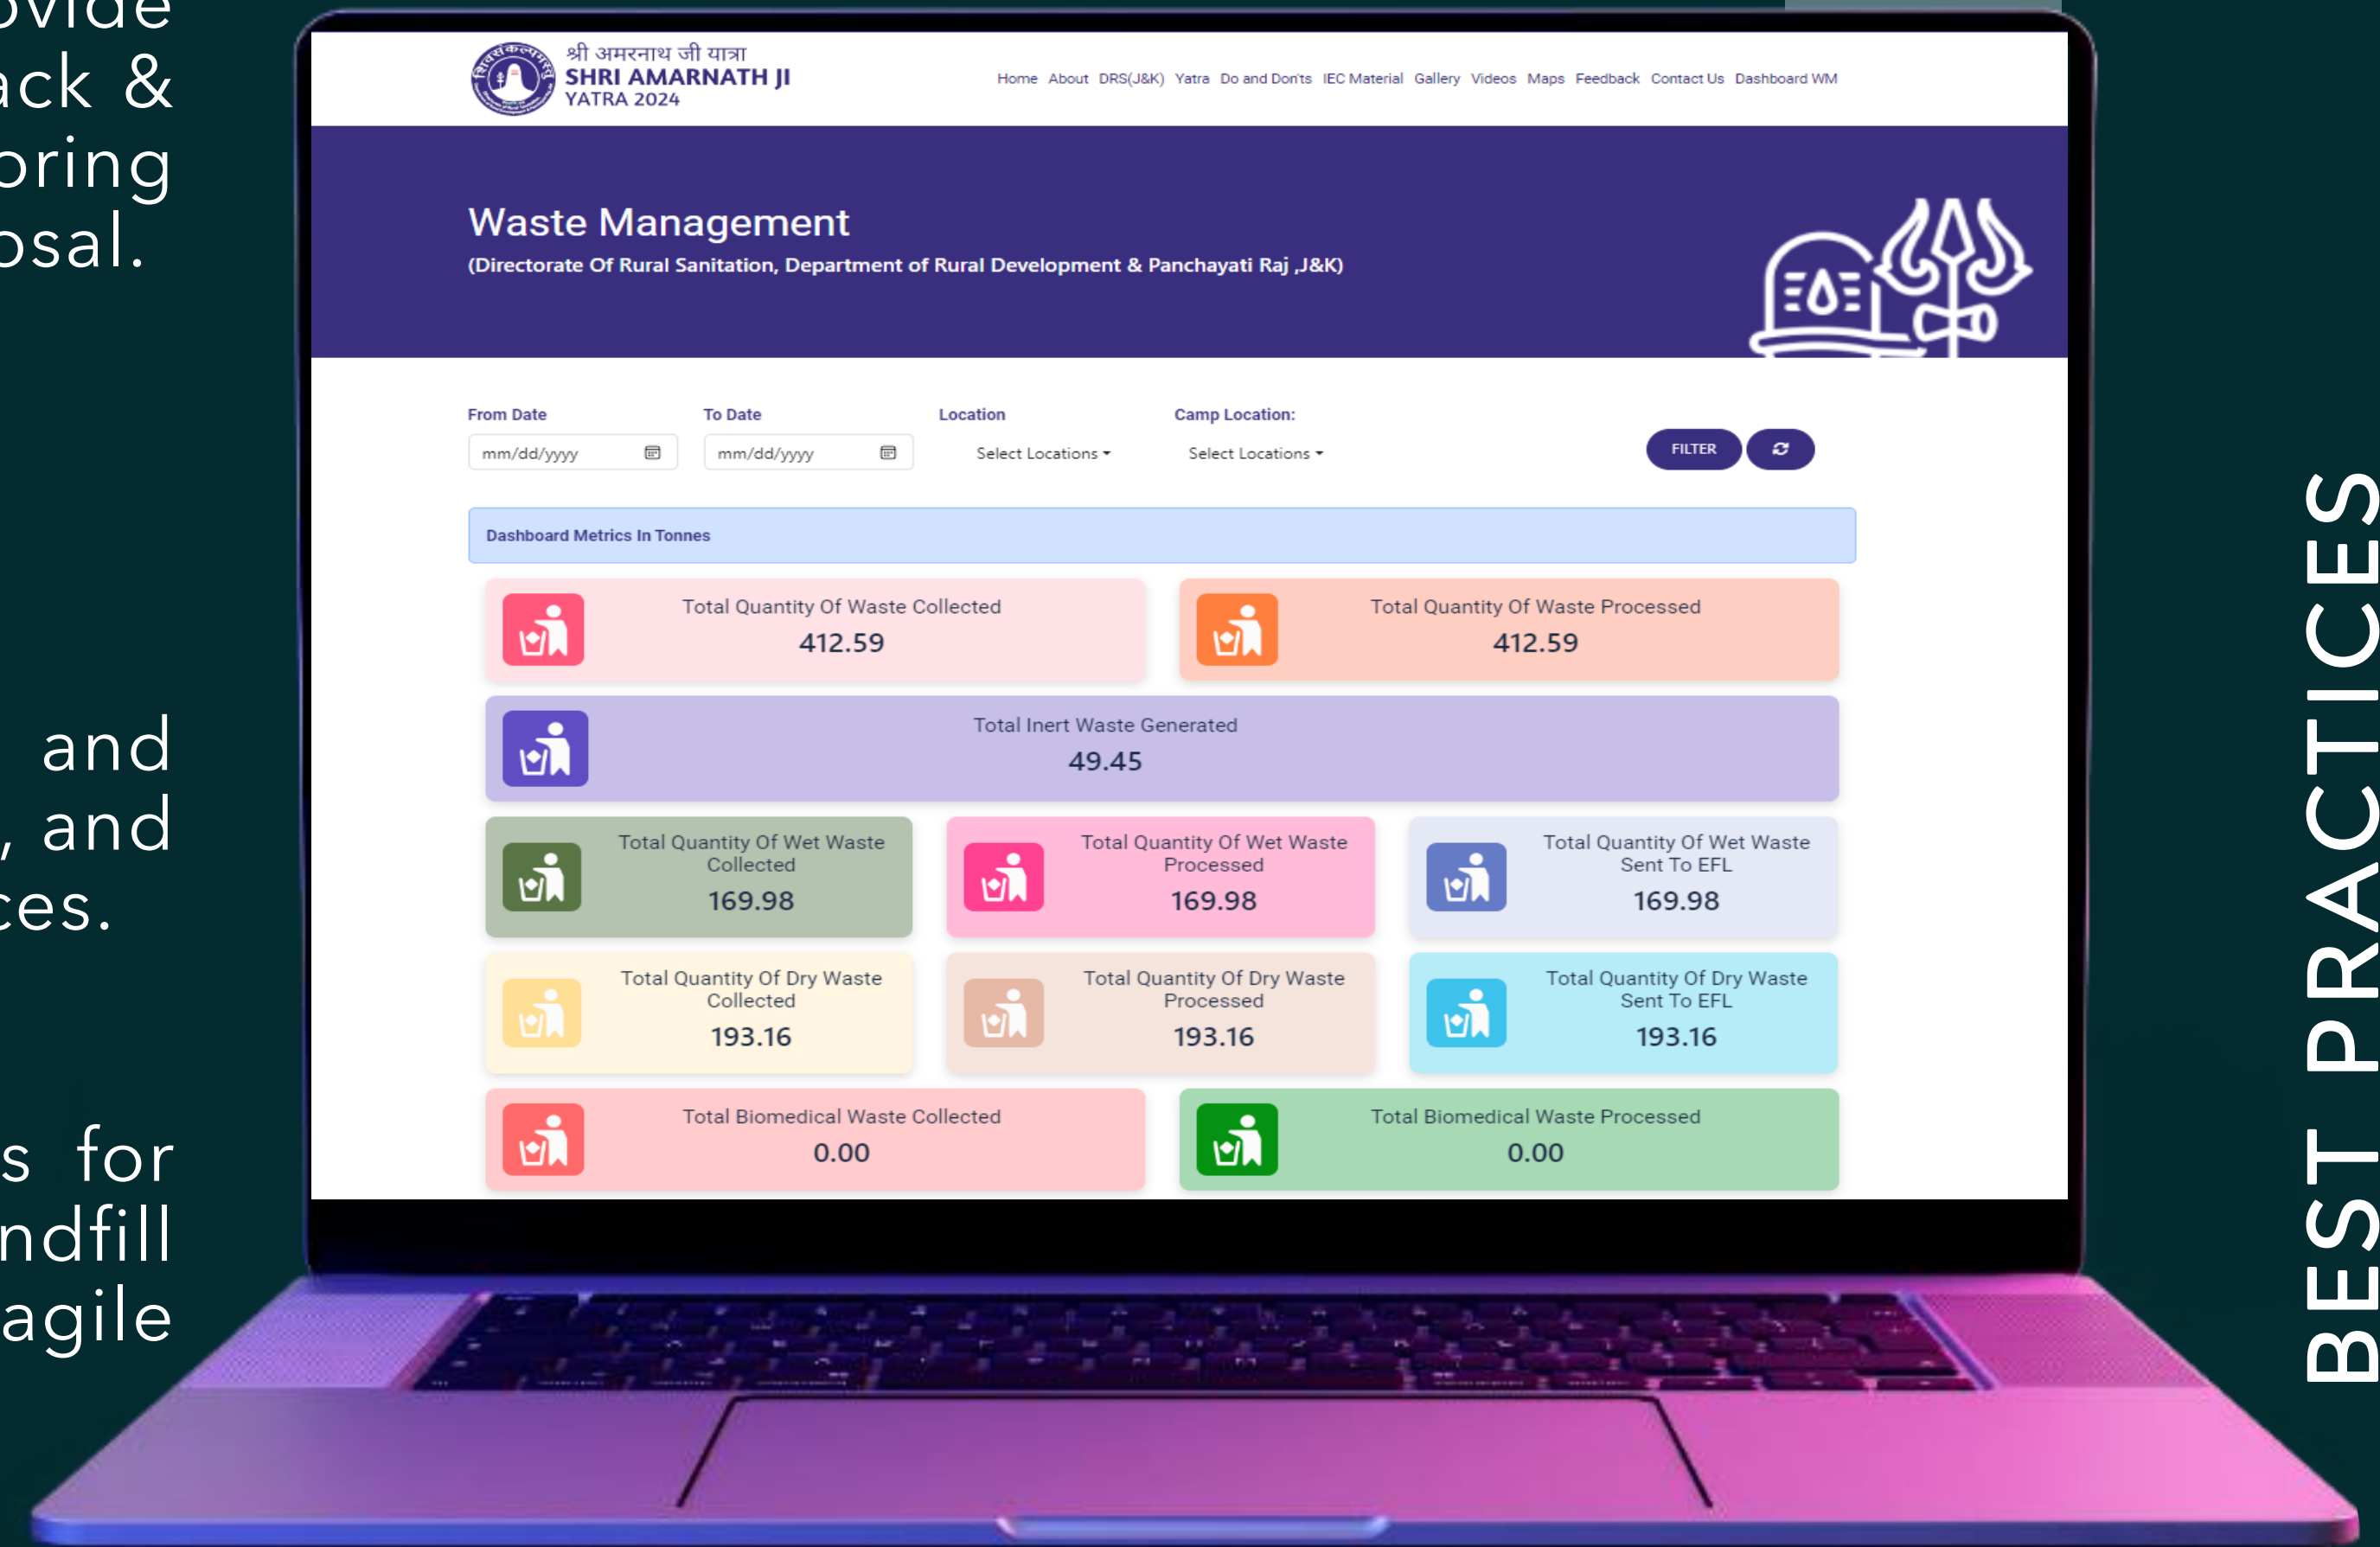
ovide
ack &
oring
osal.

and
, and
ces.

s for
ndfill
agile

श्री अमरनाथ जी यात्रा
SHRI AMARNATH JI
YATRA 2024

Home About DRS(J&K) Yatra Do and Don'ts IEC Material Gallery Videos Maps Feedback Contact Us Dashboard WM

Waste Management
(Directorate Of Rural Sanitation, Department of Rural Development & Panchayati Raj ,J&K)

From Date
mm/dd/yyyy
To Date
mm/dd/yyyy
Location
Select Locations
Camp Location:
Select Locations
FILTER

Dashboard Metrics In Tonnes

Total Quantity Of Waste Collected
412.59

Total Quantity Of Waste Processed
412.59

Total Inert Waste Generated
49.45

Total Quantity Of Wet Waste Collected
169.98

Total Quantity Of Wet Waste Processed
169.98

Total Quantity Of Wet Waste Sent To EFL
169.98

Total Quantity Of Dry Waste Collected
193.16

Total Quantity Of Dry Waste Processed
193.16

Total Quantity Of Dry Waste Sent To EFL
193.16

Total Biomedical Waste Collected
0.00

Total Biomedical Waste Processed
0.00

BEST PRACTICES